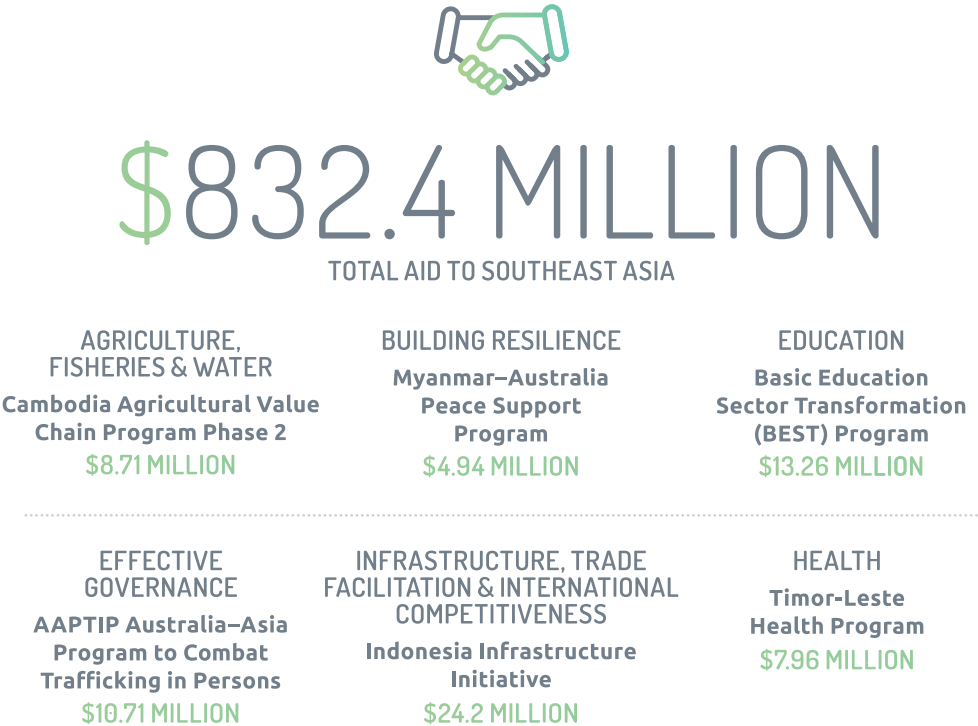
$832.4 MILLION
TOTAL AID TO SOUTHEAST ASIA

AGRICULTURE, FISHERIES & WATER
Cambodia Agricultural Value Chain Program Phase 2
$8.71 MILLION

BUILDING RESILIENCE
Myanmar–Australia Peace Support Program
$4.94 MILLION

EDUCATION
Basic Education Sector Transformation (BEST) Program
$13.26 MILLION

EFFECTIVE GOVERNANCE
AAPTIP Australia–Asia Program to Combat Trafficking in Persons
$10.71 MILLION

INFRASTRUCTURE, TRADE FACILITATION & INTERNATIONAL COMPETITIVENESS
Indonesia Infrastructure Initiative
$24.2 MILLION

HEALTH
Timor-Leste Health Program
$7.96 MILLION